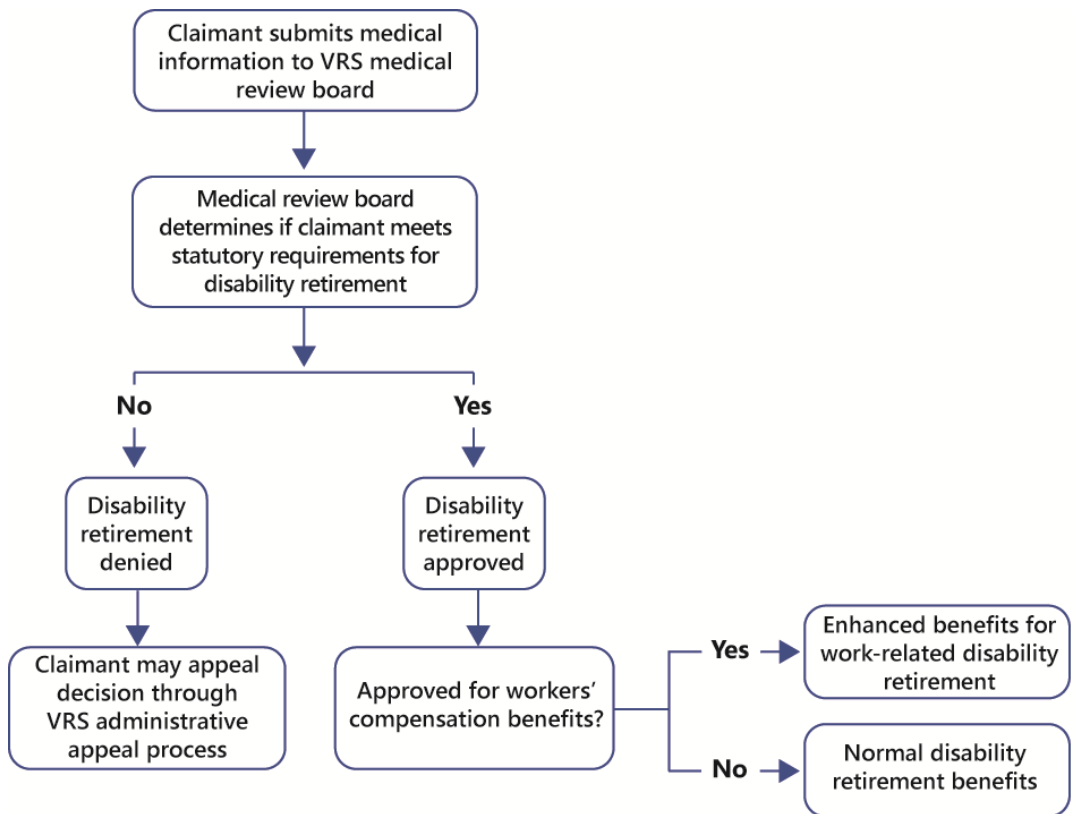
Claimant submits medical information to VRS medical review board

Medical review board determines if claimant meets statutory requirements for disability retirement

No

Yes

Disability retirement denied

Disability retirement approved

Claimant may appeal decision through VRS administrative appeal process

Approved for workers' compensation benefits?

Yes

Enhanced benefits for work-related disability retirement

No

Normal disability retirement benefits